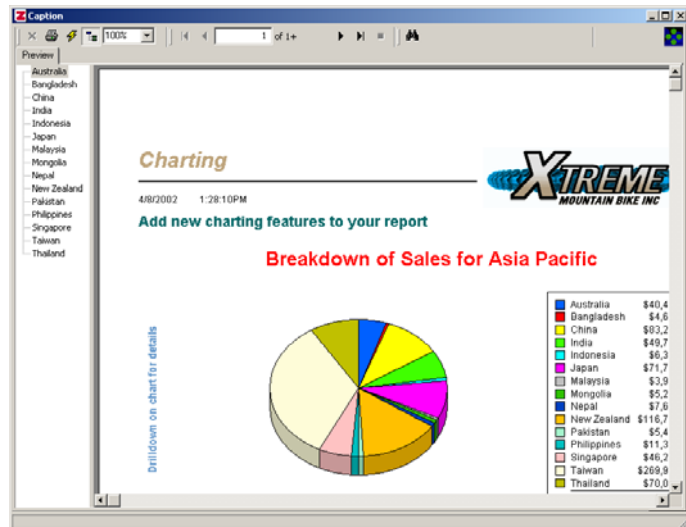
Caption

100%

1 of 1+

Preview

Australia
Bangladesh
China
India
Indonesia
Japan
Malaysia
Mongolia
Nepal
New Zealand
Pakistan
Philippines
Singapore
Taiwan
Thailand

Charting

XTREME
MOUNTAIN BIKE INC

4/8/2002 1:28:10PM

Add new charting features to your report

Breakdown of Sales for Asia Pacific

Drilldown on chart for details

| | |
|---|---|
| Australia | $40,4 |
| Bangladesh | $4,6 |
| China | $83,2 |
| India | $49,7 |
| Indonesia | $6,3 |
| Japan | $71,7 |
| Malaysia | $3,9 |
| Mongolia | $5,2 |
| Nepal | $7,6 |
| New Zealand | $116,7 |
| Pakistan | $5,4 |
| Philippines | $11,3 |
| Singapore | $46,2 |
| Taiwan | $269,9 |
| Thailand | $70,0 |